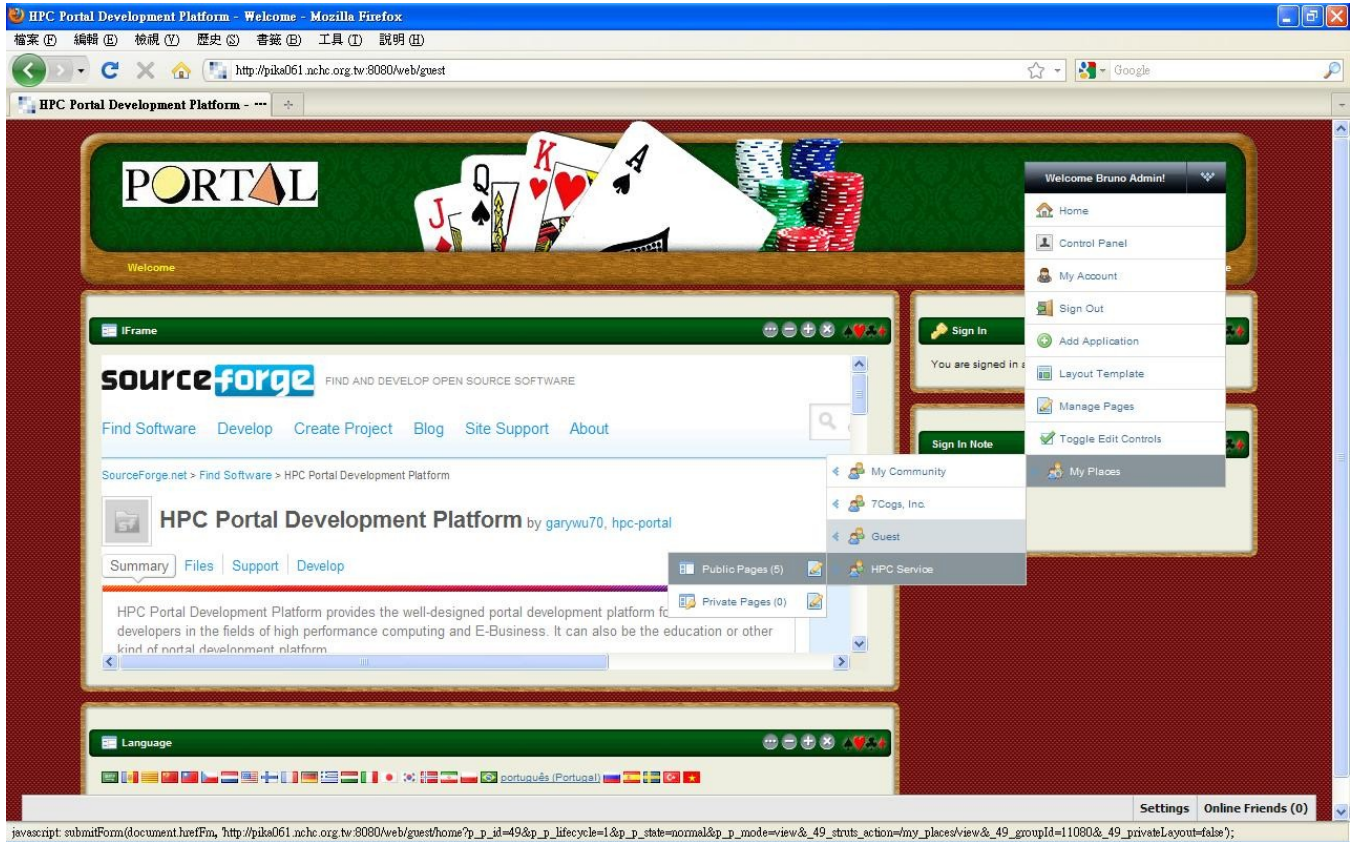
HPC Portal Development Platform - Welcome - Mozilla Firefox

檔案 (F) 編輯 (E) 檢視 (V) 歷史 (S) 書籤 (B) 工具 (T) 說明 (H)

http://pika061.nchc.org.tw:8080/web/guest

Google

HPC Portal Development Platform - ...

PORTAL

Welcome

Welcome Bruno Admin!

Home

Control Panel

My Account

Sign Out

Add Application

Layout Template

Manage Pages

Toggle Edit Controls

My Places

My Community

7Cogs, Inc.

Guest

HPC Service

Public Pages (5)

Private Pages (0)

IFrame

sourceforge FIND AND DEVELOP OPEN SOURCE SOFTWARE

Find Software Develop Create Project Blog Site Support About

SourceForge.net > Find Software > HPC Portal Development Platform

HPC Portal Development Platform by garywu70, hpc-portal

Summary Files Support Develop

HPC Portal Development Platform provides the well-designed portal development platform fo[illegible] developers in the fields of high performance computing and E-Business. It can also be the education or other kind of portal development platform.

Sign In

You are signed in a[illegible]

Sign In Note

Language

português (Portugal)

Settings Online Friends (0)

javascript: submitForm(document.hrefFm, 'http://pika061.nchc.org.tw:8080/web/guest/home?p_p_id=49&p_p_lifecycle=1&p_p_state=normal&p_p_mode=view&_49_struts_action=/my_places/view&_49_groupId=11080&_49_privateLayout=false');